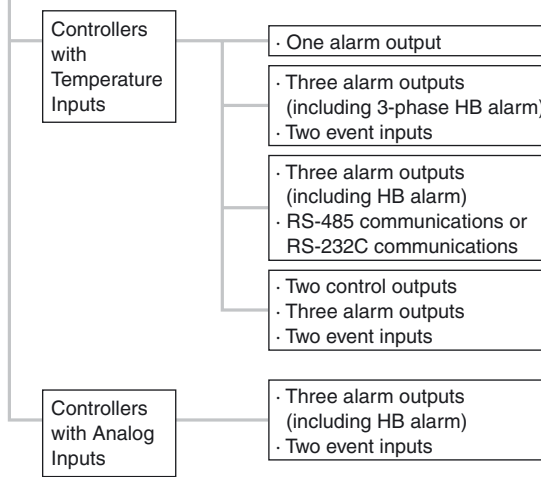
Controllers with Temperature Inputs

· One alarm output

· Three alarm outputs (including 3-phase HB alarm)
· Two event inputs

· Three alarm outputs (including HB alarm)
· RS-485 communications or RS-232C communications

· Two control outputs
· Three alarm outputs
· Two event inputs

Controllers with Analog Inputs

· Three alarm outputs (including HB alarm)
· Two event inputs